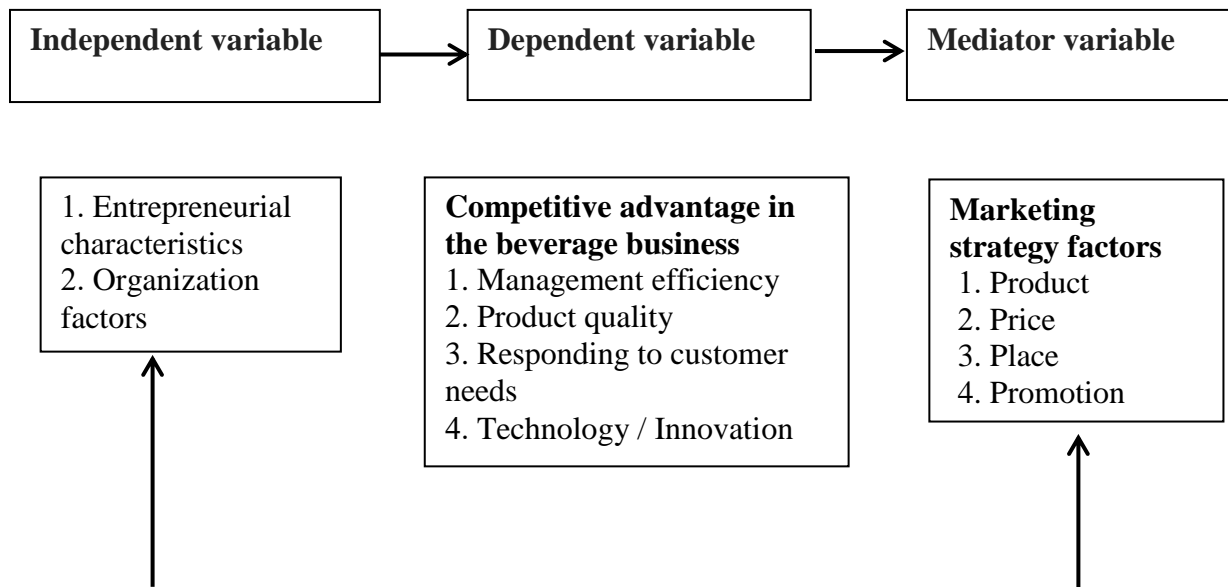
**Independent variable**

**Dependent variable**

**Mediator variable**

1. Entrepreneurial characteristics
2. Organization factors

**Competitive advantage in the beverage business**
1. Management efficiency
2. Product quality
3. Responding to customer needs
4. Technology / Innovation

**Marketing strategy factors**
1. Product
2. Price
3. Place
4. Promotion